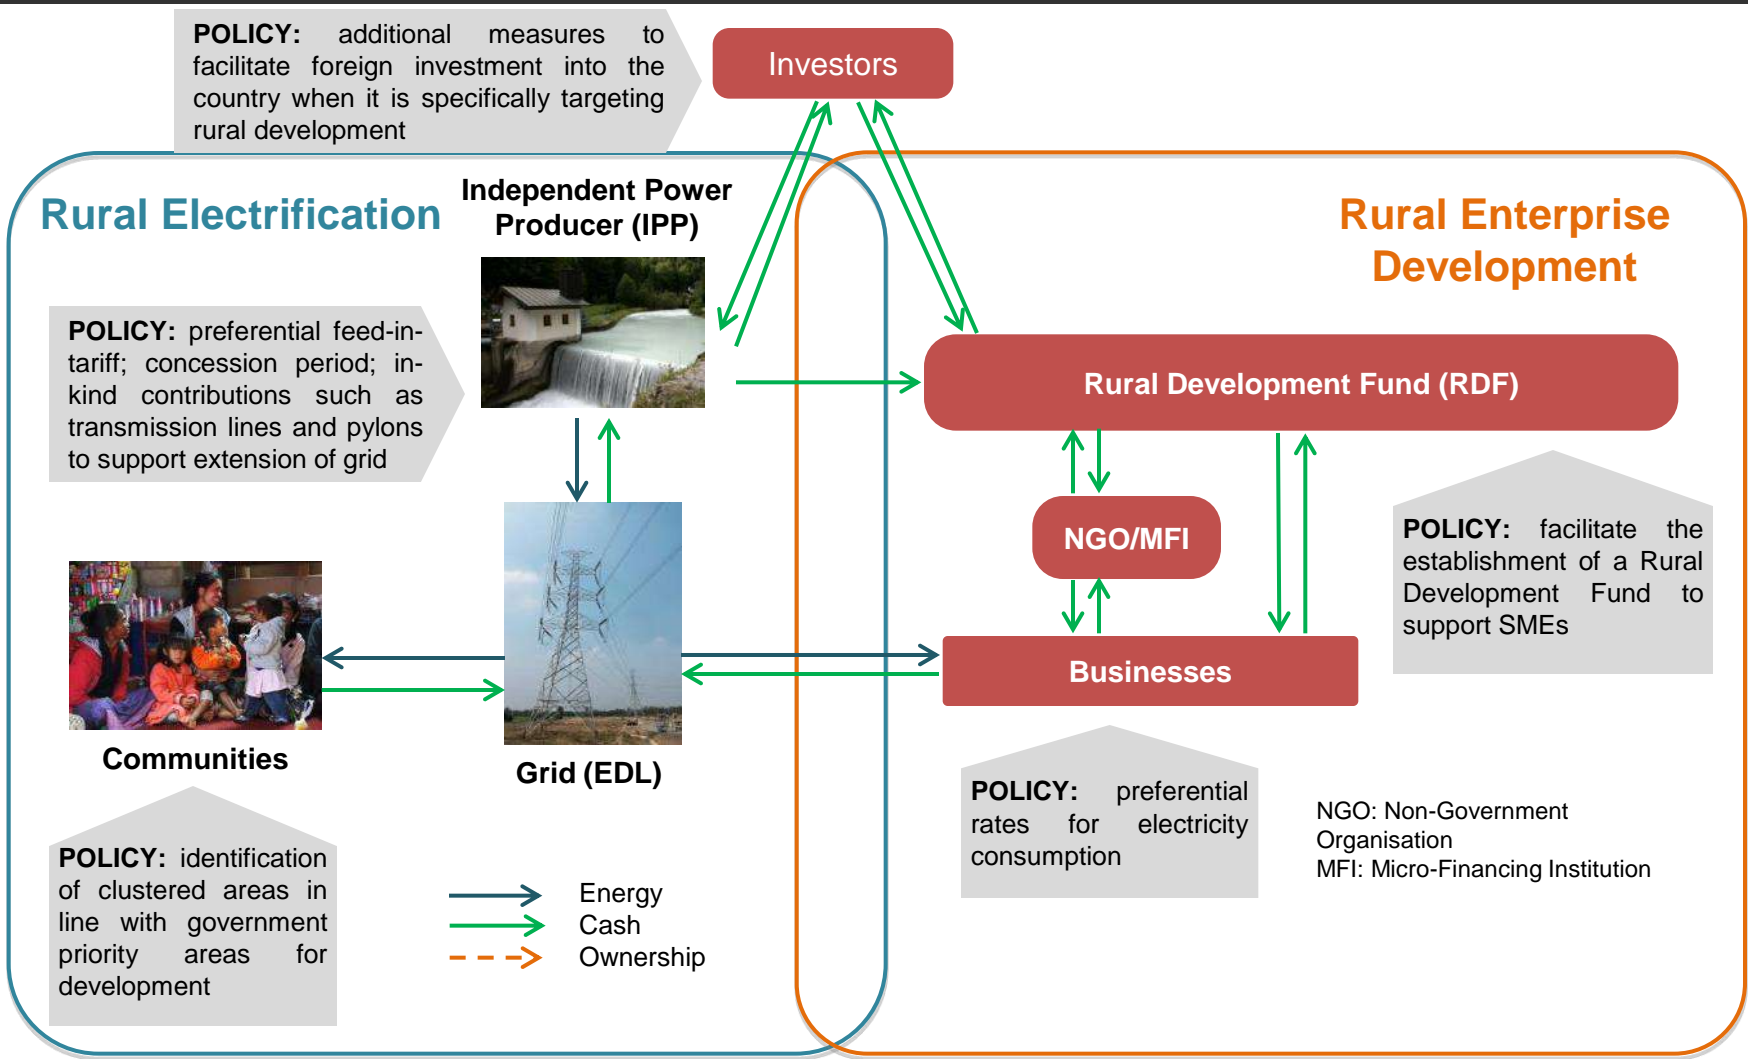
**POLICY:** additional measures to facilitate foreign investment into the country when it is specifically targeting rural development

Investors

Rural Electrification

Independent Power Producer (IPP)

Rural Enterprise Development

**POLICY:** preferential feed-in-tariff; concession period; in-kind contributions such as transmission lines and pylons to support extension of grid

Rural Development Fund (RDF)

NGO/MFI

**POLICY:** facilitate the establishment of a Rural Development Fund to support SMEs

Businesses

Communities

Grid (EDL)

**POLICY:** preferential rates for electricity consumption

NGO: Non-Government Organisation
MFI: Micro-Financing Institution

**POLICY:** identification of clustered areas in line with government priority areas for development

Energy
Cash
Ownership